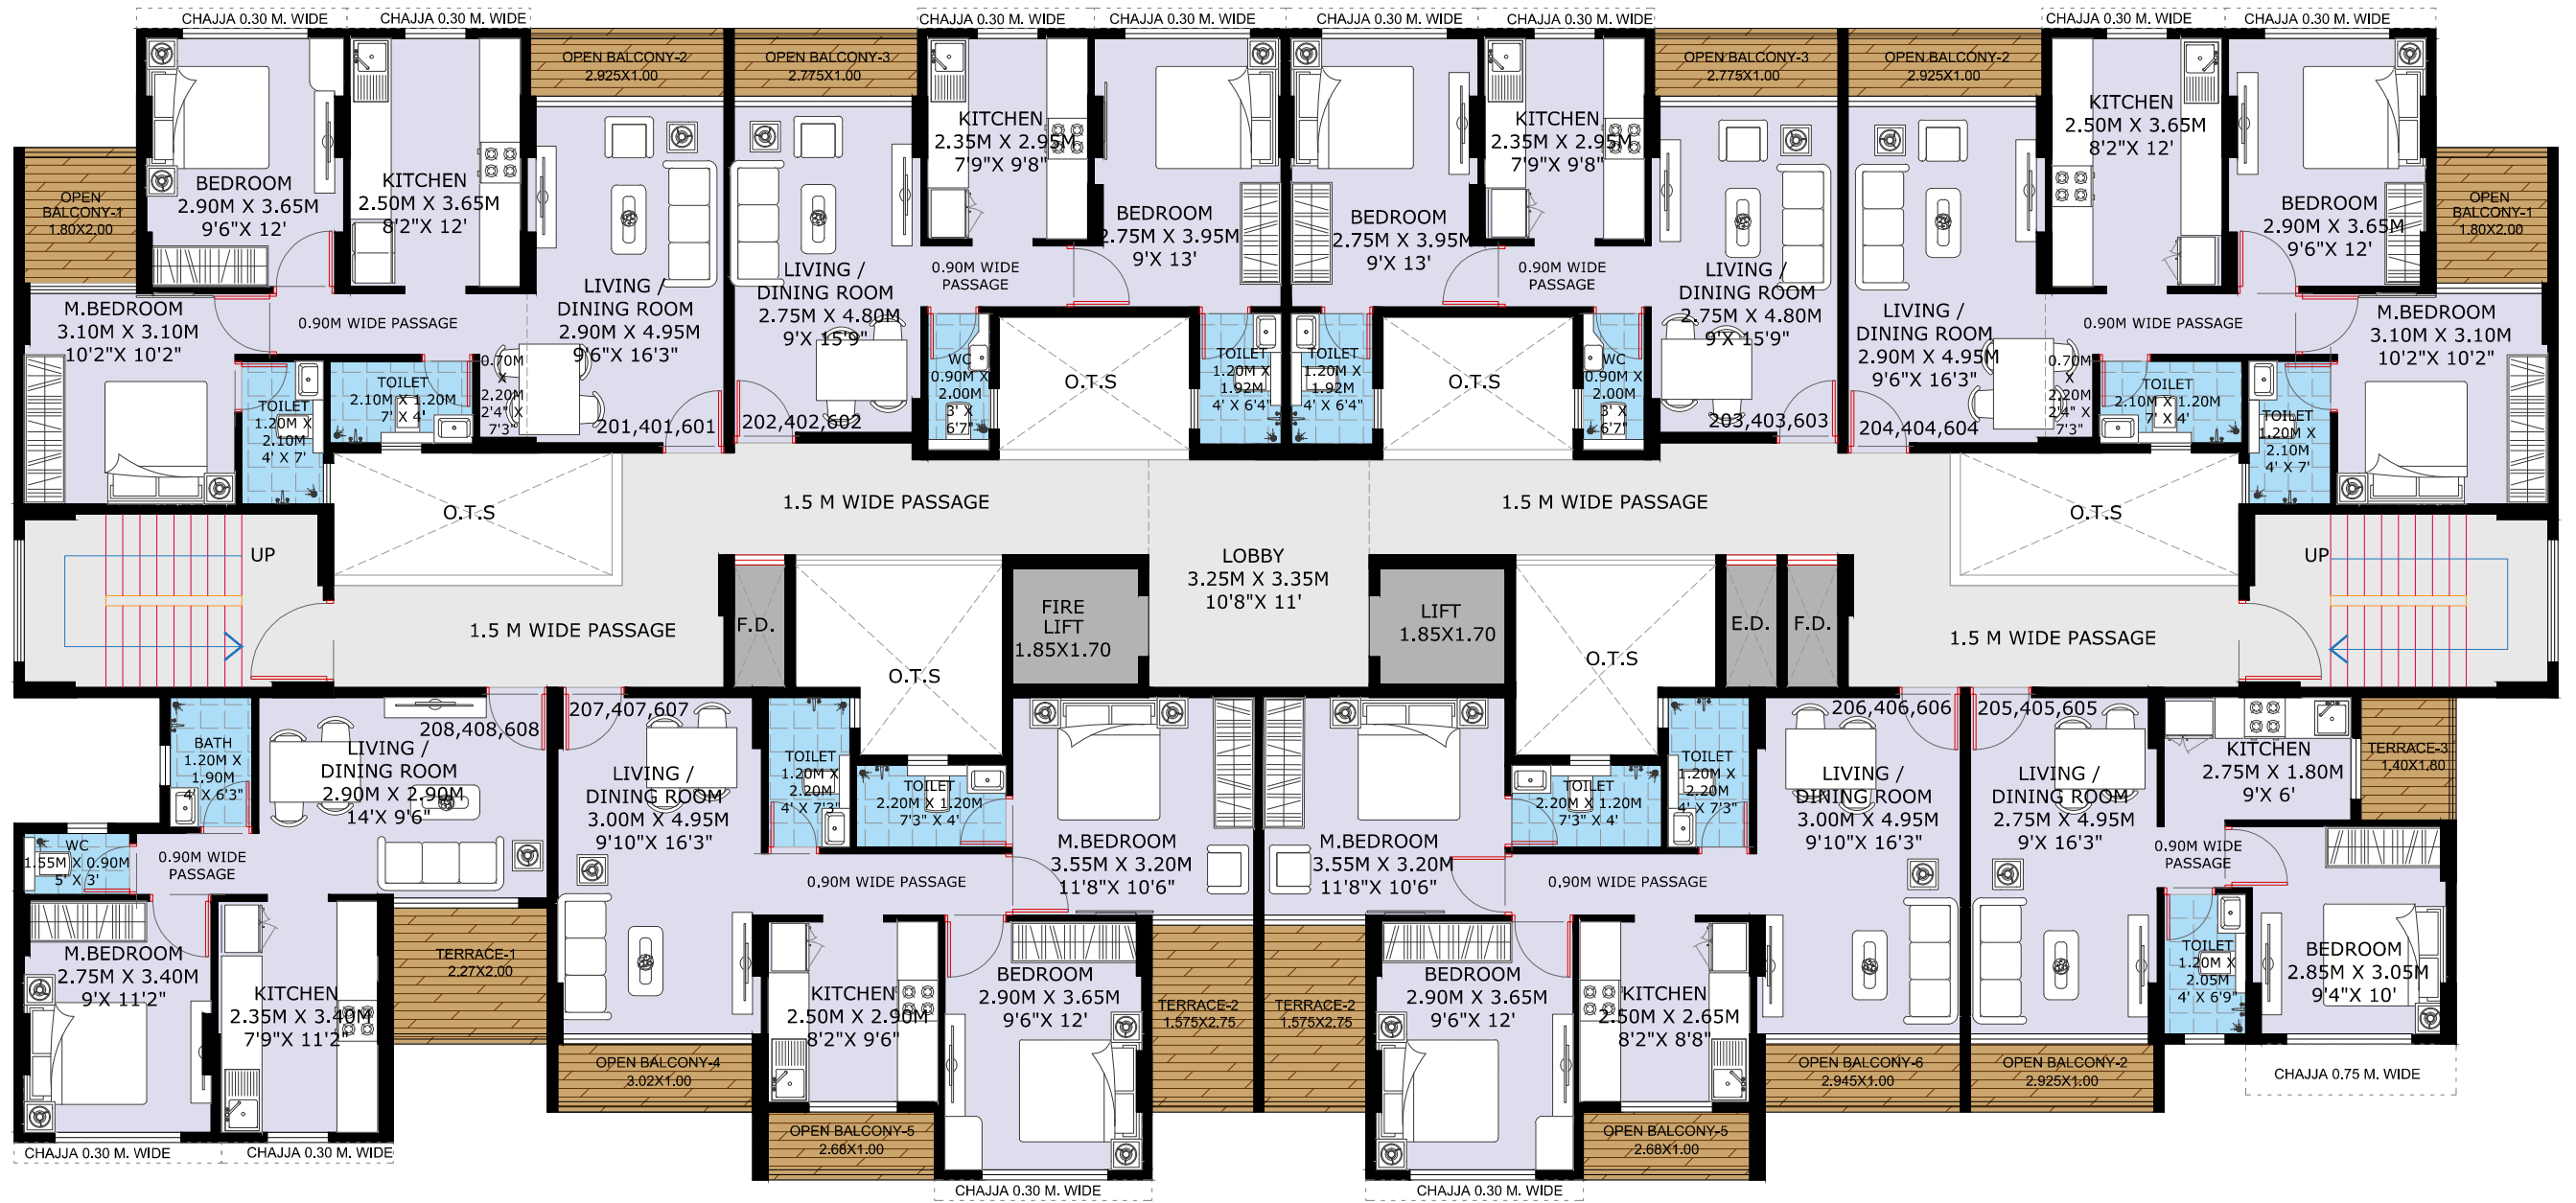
CHAJJA 0.30 M. WIDE CHAJJA 0.30 M. WIDE CHAJJA 0.30 M. WIDE CHAJJA 0.30 M. WIDE CHAJJA 0.30 M. WIDE CHAJJA 0.30 M. WIDE CHAJJA 0.30 M. WIDE CHAJJA 0.30 M. WIDE

OPEN BALCONY-2 2.925X1.00
OPEN BALCONY-3 2.775X1.00
OPEN BALCONY-3 2.775X1.00
OPEN BALCONY-2 2.925X1.00

OPEN BALCONY-1 1.80X2.00
BEDROOM 2.90M X 3.65M 9'6"X 12'
KITCHEN 2.50M X 3.65M 8'2"X 12'
LIVING / DINING ROOM 2.90M X 4.95M 9'6"X 16'3"
M.BEDROOM 3.10M X 3.10M 10'2"X 10'2"
0.90M WIDE PASSAGE
TOILET 2.10M X 1.20M 7' X 4'
TOILET 1.20M X 2.10M 4' X 7'
0.70M X 2.20M 2'4" X 7'3"
201,401,601

LIVING / DINING ROOM 2.75M X 4.80M 9'X 15'9"
202,402,602
KITCHEN 2.35M X 2.95M 7'9"X 9'8"
0.90M WIDE PASSAGE
WC 0.90M X 2.00M 3' X 6'7"
O.T.S
BEDROOM 2.75M X 3.95M 9'X 13'
TOILET 1.20M X 1.92M 4' X 6'4"

TOILET 1.20M X 1.92M 4' X 6'4"
BEDROOM 2.75M X 3.95M 9'X 13'
KITCHEN 2.35M X 2.95M 7'9"X 9'8"
0.90M WIDE PASSAGE
O.T.S
WC 0.90M X 2.00M 3' X 6'7"
LIVING / DINING ROOM 2.75M X 4.80M 9'X 15'9"
203,403,603

LIVING / DINING ROOM 2.90M X 4.95M 9'6"X 16'3"
204,404,604
KITCHEN 2.50M X 3.65M 8'2"X 12'
0.90M WIDE PASSAGE
0.70M X 2.20M 2'4" X 7'3"
TOILET 2.10M X 1.20M 7' X 4'
TOILET 1.20M X 2.10M 4' X 7'
BEDROOM 2.90M X 3.65M 9'6"X 12'
OPEN BALCONY-1 1.80X2.00
M.BEDROOM 3.10M X 3.10M 10'2"X 10'2"

O.T.S
1.5 M WIDE PASSAGE
1.5 M WIDE PASSAGE
O.T.S
UP
UP
LOBBY 3.25M X 3.35M 10'8"X 11'
1.5 M WIDE PASSAGE
F.D.
O.T.S
FIRE LIFT 1.85X1.70
LIFT 1.85X1.70
O.T.S
E.D.
F.D.
1.5 M WIDE PASSAGE

BATH 1.20M X 1.90M 4' X 6'3"
208,408,608
LIVING / DINING ROOM 2.90M X 2.90M 14'X 9'6"
WC 1.55M X 0.90M 5' X 3'
0.90M WIDE PASSAGE
M.BEDROOM 2.75M X 3.40M 9'X 11'2"
KITCHEN 2.35M X 3.40M 7'9"X 11'2"
TERRACE-1 2.27X2.00
CHAJJA 0.30 M. WIDE CHAJJA 0.30 M. WIDE

207,407,607
LIVING / DINING ROOM 3.00M X 4.95M 9'10"X 16'3"
TOILET 1.20M X 2.20M 4' X 7'3"
TOILET 2.20M X 1.20M 7'3" X 4'
0.90M WIDE PASSAGE
M.BEDROOM 3.55M X 3.20M 11'8"X 10'6"
KITCHEN 2.50M X 2.90M 8'2"X 9'6"
BEDROOM 2.90M X 3.65M 9'6"X 12'
TERRACE-2 1.575X2.75
OPEN BALCONY-4 3.02X1.00
OPEN BALCONY-5 2.68X1.00
CHAJJA 0.30 M. WIDE

M.BEDROOM 3.55M X 3.20M 11'8"X 10'6"
TOILET 2.20M X 1.20M 7'3" X 4'
TOILET 1.20M X 2.20M 4' X 7'3"
0.90M WIDE PASSAGE
TERRACE-2 1.575X2.75
BEDROOM 2.90M X 3.65M 9'6"X 12'
KITCHEN 2.50M X 2.65M 8'2"X 8'8"
OPEN BALCONY-5 2.68X1.00
CHAJJA 0.30 M. WIDE

206,406,606
LIVING / DINING ROOM 3.00M X 4.95M 9'10"X 16'3"
OPEN BALCONY-6 2.945X1.00
205,405,605
LIVING / DINING ROOM 2.75M X 4.95M 9'X 16'3"
OPEN BALCONY-2 2.925X1.00
KITCHEN 2.75M X 1.80M 9'X 6'
TERRACE-3 1.40X1.80
0.90M WIDE PASSAGE
TOILET 1.20M X 2.05M 4' X 6'9"
BEDROOM 2.85M X 3.05M 9'4"X 10'
CHAJJA 0.75 M. WIDE